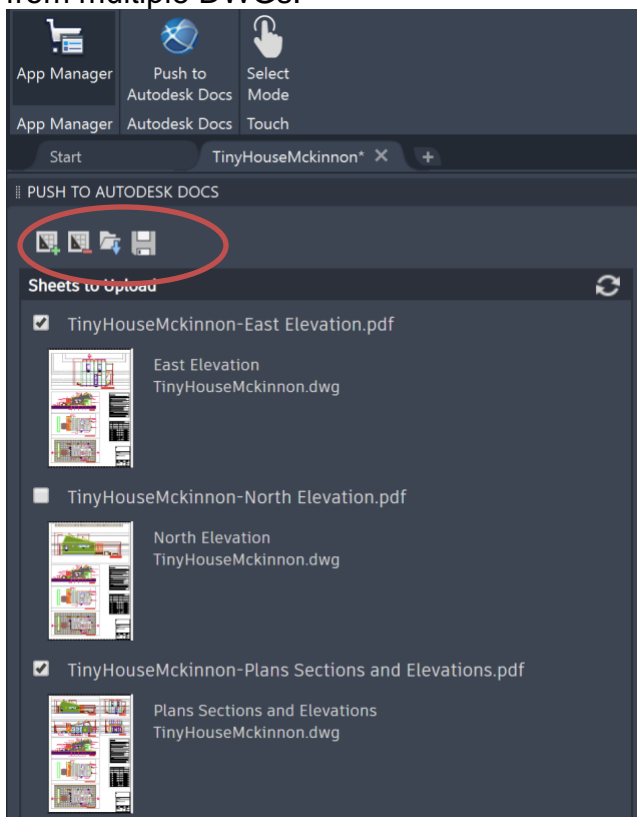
from multiple DWGs.

App Manager
Push to Autodesk Docs
Select Mode
App Manager
Autodesk Docs
Touch
Start
TinyHouseMckinnon*
PUSH TO AUTODESK DOCS
Sheets to Upload
TinyHouseMckinnon-East Elevation.pdf
East Elevation
TinyHouseMckinnon.dwg
TinyHouseMckinnon-North Elevation.pdf
North Elevation
TinyHouseMckinnon.dwg
TinyHouseMckinnon-Plans Sections and Elevations.pdf
Plans Sections and Elevations
TinyHouseMckinnon.dwg